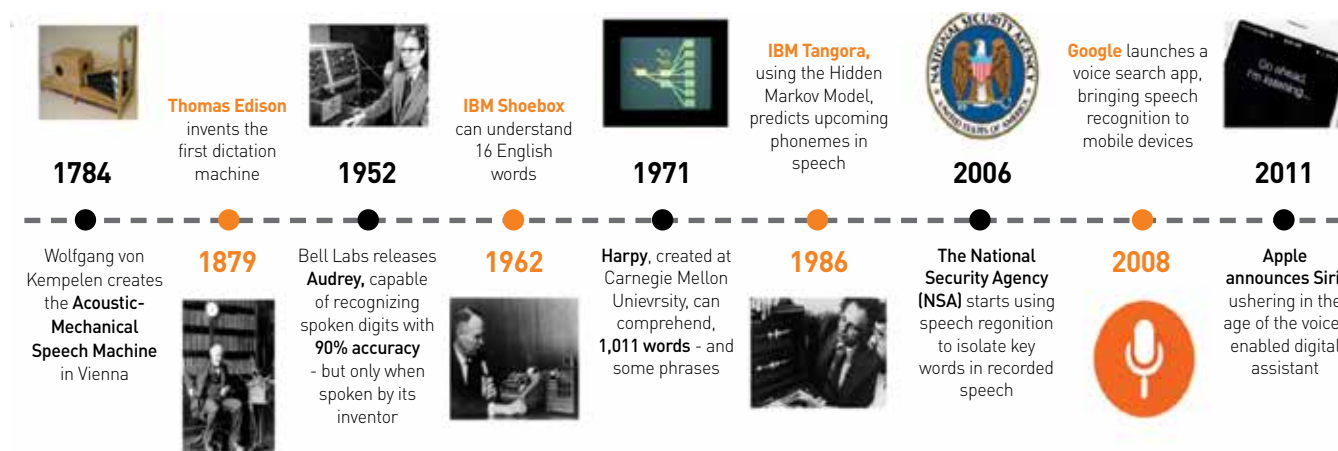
1784

Wolfgang von Kempelen creates the Acoustic-Mechanical Speech Machine in Vienna

Thomas Edison invents the first dictation machine

1879

1952

Bell Labs releases Audrey, capable of recognizing spoken digits with 90% accuracy - but only when spoken by its inventor

IBM Shoebox can understand 16 English words

1962

1971

Harpy, created at Carnegie Mellon Unievrsity, can comprehend, 1,011 words - and some phrases

IBM Tangora, using the Hidden Markov Model, predicts upcoming phonemes in speech

1986

NATIONAL SECURITY AGENCY UNITED STATES OF AMERICA

2006

The National Security Agency (NSA) starts using speech regonition to isolate key words in recorded speech

Google launches a voice search app, bringing speech recognition to mobile devices

2008

Go ahead I'm listening...

2011

Apple announces Siri ushering in the age of the voice enabled digital assistant